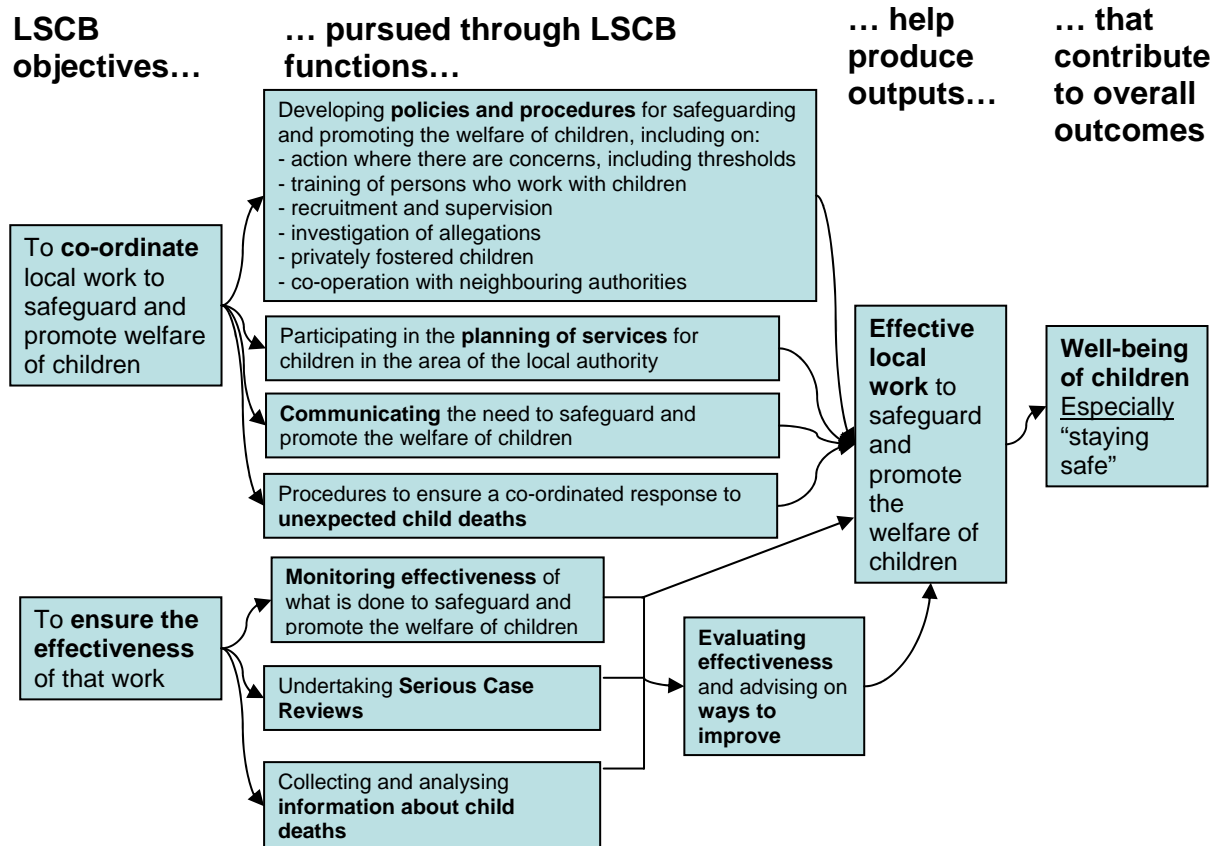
LSCB objectives…

… pursued through LSCB functions…

… help produce outputs…

… that contribute to overall outcomes

To **co-ordinate** local work to safeguard and promote welfare of children

Developing **policies and procedures** for safeguarding and promoting the welfare of children, including on:
- action where there are concerns, including thresholds
- training of persons who work with children
- recruitment and supervision
- investigation of allegations
- privately fostered children
- co-operation with neighbouring authorities

Participating in the **planning of services** for children in the area of the local authority

**Communicating** the need to safeguard and promote the welfare of children

Procedures to ensure a co-ordinated response to **unexpected child deaths**

To **ensure the effectiveness** of that work

**Monitoring effectiveness** of what is done to safeguard and promote the welfare of children

Undertaking **Serious Case Reviews**

Collecting and analysing **information about child deaths**

**Evaluating effectiveness** and advising on **ways to improve**

**Effective local work** to safeguard and promote the welfare of children

**Well-being of children** Especially “staying safe”